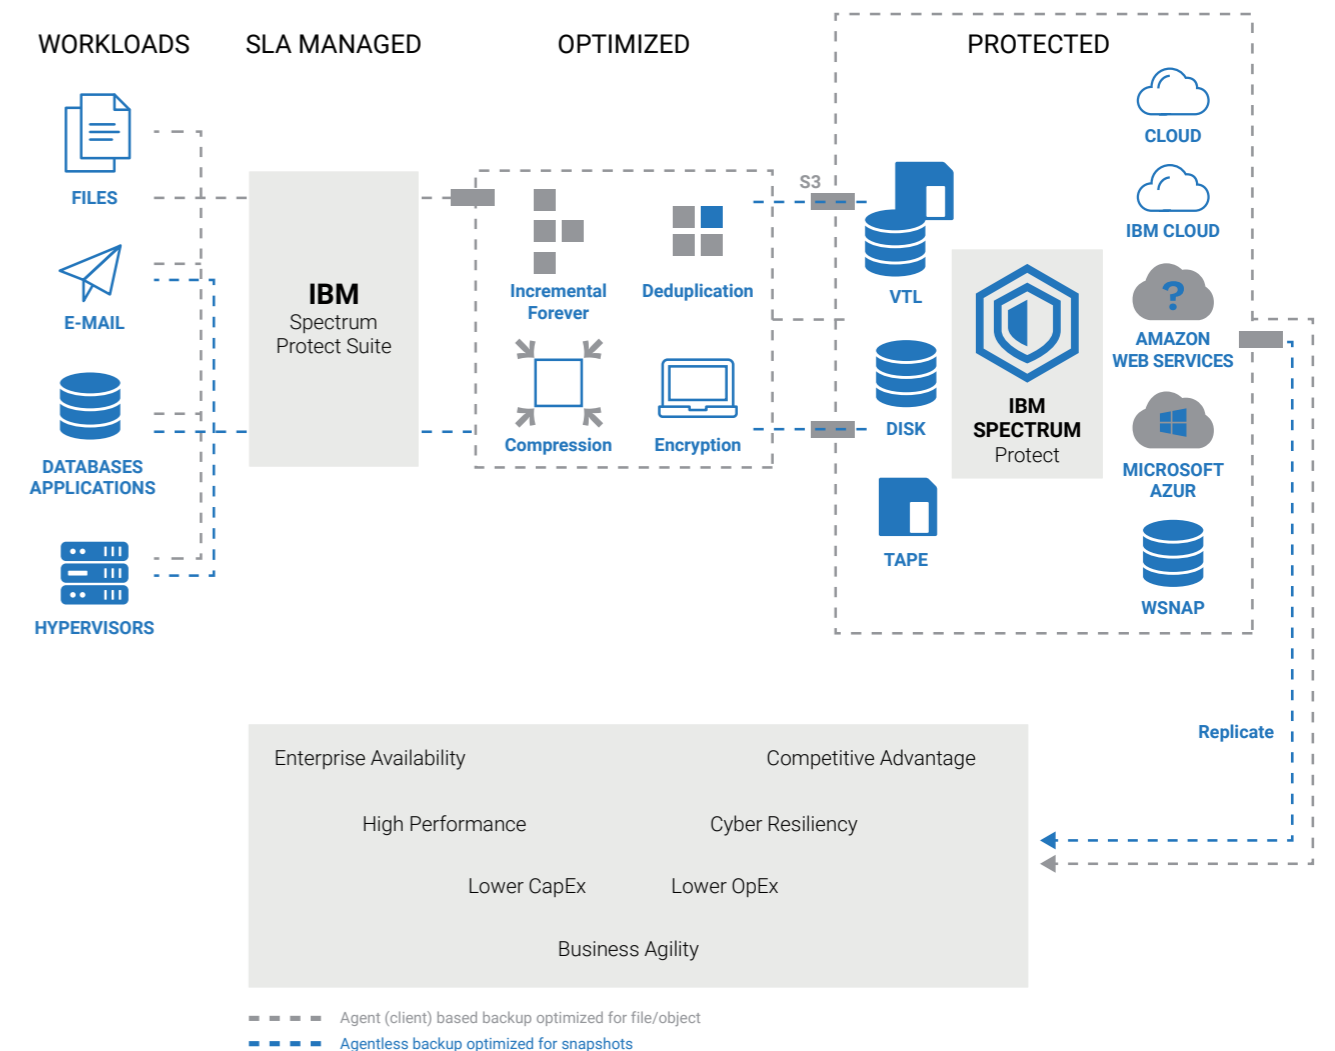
WORKLOADS

SLA MANAGED

OPTIMIZED

PROTECTED

FILES

E-MAIL

DATABASES APPLICATIONS

HYPERVISORS

IBM
Spectrum
Protect Suite

Incremental Forever

Deduplication

Compression

Encryption

S3

VTL

DISK

TAPE

IBM
SPECTRUM
Protect

CLOUD

IBM CLOUD

AMAZON WEB SERVICES

MICROSOFT AZUR

WSNAP

Replicate

Enterprise Availability

Competitive Advantage

High Performance

Cyber Resiliency

Lower CapEx

Lower OpEx

Business Agility

Agent (client) based backup optimized for file/object

Agentless backup optimized for snapshots